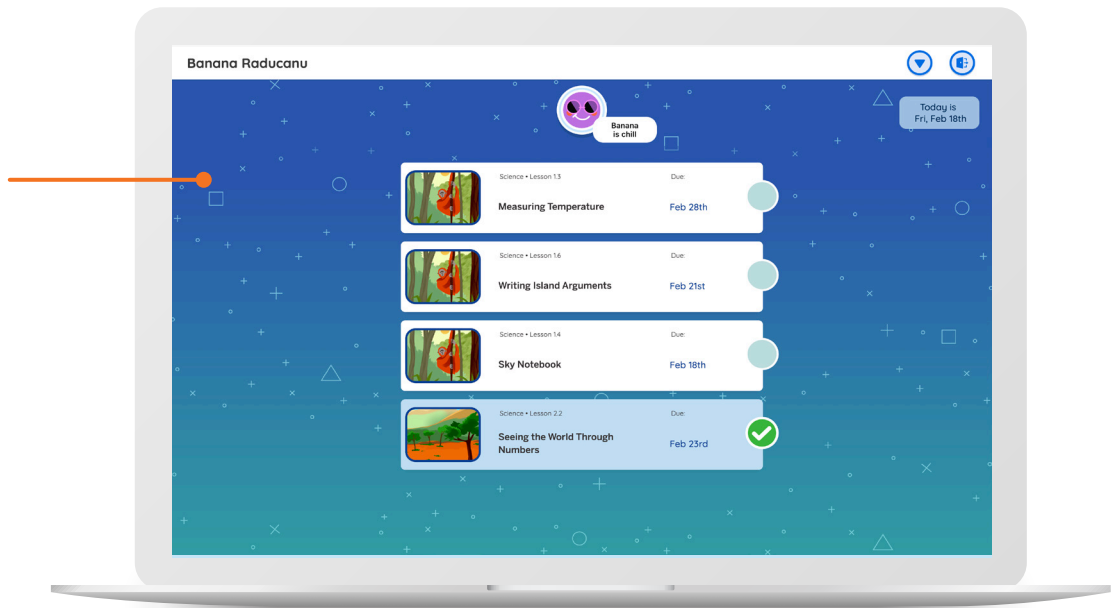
Banana Raducanu

Banana is chill

Today is Fri, Feb 18th

Science • Lesson 1.3
Measuring Temperature
Due:
Feb 28th

Science • Lesson 1.6
Writing Island Arguments
Due:
Feb 21st

Science • Lesson 1.4
Sky Notebook
Due:
Feb 18th

Science • Lesson 2.2
Seeing the World Through Numbers
Due:
Feb 23rd